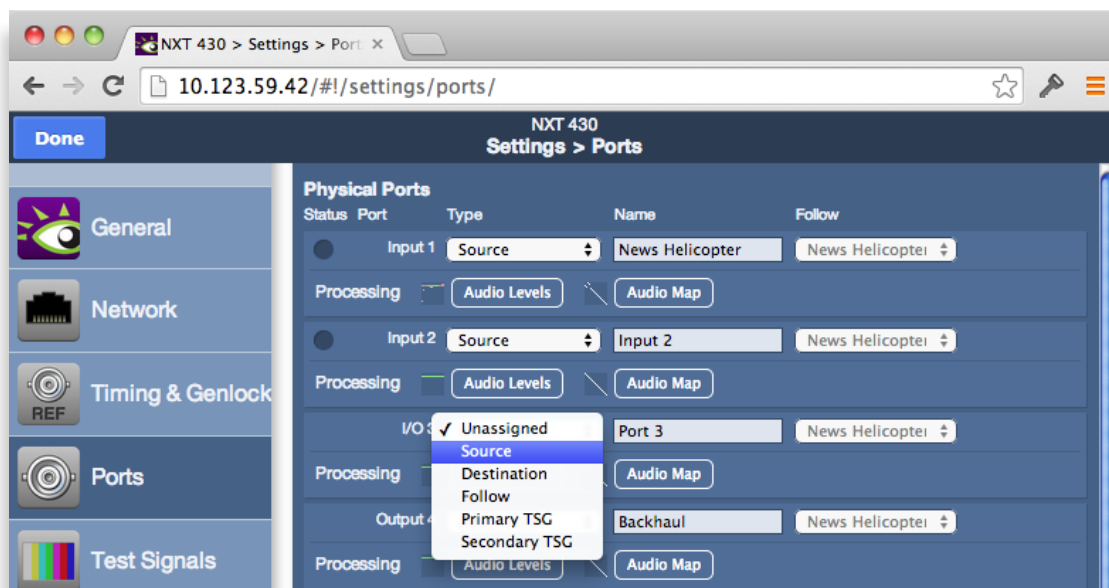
NXT 430 > Settings > Port ×

10.123.59.42/#!/settings/ports/

Done

NXT 430
Settings > Ports

General

Network

REF

Timing & Genlock

Ports

Test Signals

Physical Ports

| Status | Port | Type | Name | Follow |
|---|---|---|---|---|
| | Input 1 | Source | News Helicopter | News Helicopter |
| | Processing | Audio Levels | Audio Map | |
| | Input 2 | Source | Input 2 | News Helicopter |
| | Processing | Audio Levels | Audio Map | |
| | I/O 3 | | Port 3 | News Helicopter |
| | Processing | | Audio Map | |
| | Output 4 | | Backhaul | News Helicopter |
| | Processing | Audio Levels | Audio Map | |

✓ Unassigned
Source
Destination
Follow
Primary TSG
Secondary TSG